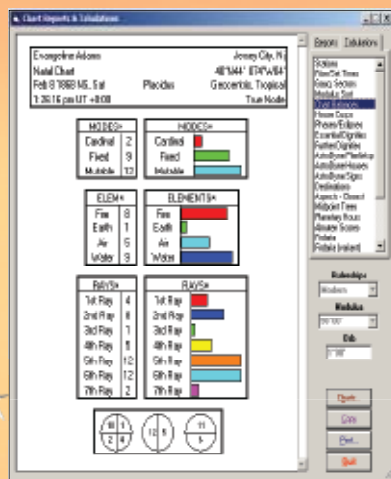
Chart Reports & Tabulations

Evangeline Adams
Natal Chart
Feb 8 1868 NS, Sat
1:36:16 pm UT +0:00
Placidus
Jersey City, N
40°N44' 074°W04'
Geocentric, Tropical
True Node

| MODES* | |
|---|---|
| Cardinal | 2 |
| Fixed | 9 |
| Mutable | 12 |

MODES*
Cardinal
Fixed
Mutable

| ELEM* | |
|---|---|
| Fire | 8 |
| Earth | 1 |
| Air | 5 |
| Water | 9 |

ELEMENTS*
Fire
Earth
Air
Water

| RAYS* | |
|---|---|
| 1st Ray | 4 |
| 2nd Ray | 10 |
| 3rd Ray | 1 |
| 4th Ray | 8 |
| 5th Ray | 12 |
| 6th Ray | 12 |
| 7th Ray | 2 |

RAYS*
1st Ray
2nd Ray
3rd Ray
4th Ray
5th Ray
6th Ray
7th Ray

10 1 2 4
12 5
11 5

Reports
Tabulations

Statistics
Rise/Set Times
Essay Section
Modulus Sort
Chart Balances
House Oaxis
Phases/Eclipses
Essential Dignities
Further Dignities
AstroBeyer/Planetstep
AstroBeyer Houses
AstroBeyer Signs
Declinations
Aspects - Direct
Midpoint Trees
Planetary Hours
Absolute Scores
Rulers
Rulers

Rulerships
Modern

Modulus
90°00'

Orb
1°00'

Create
Copy
Print...
Quit